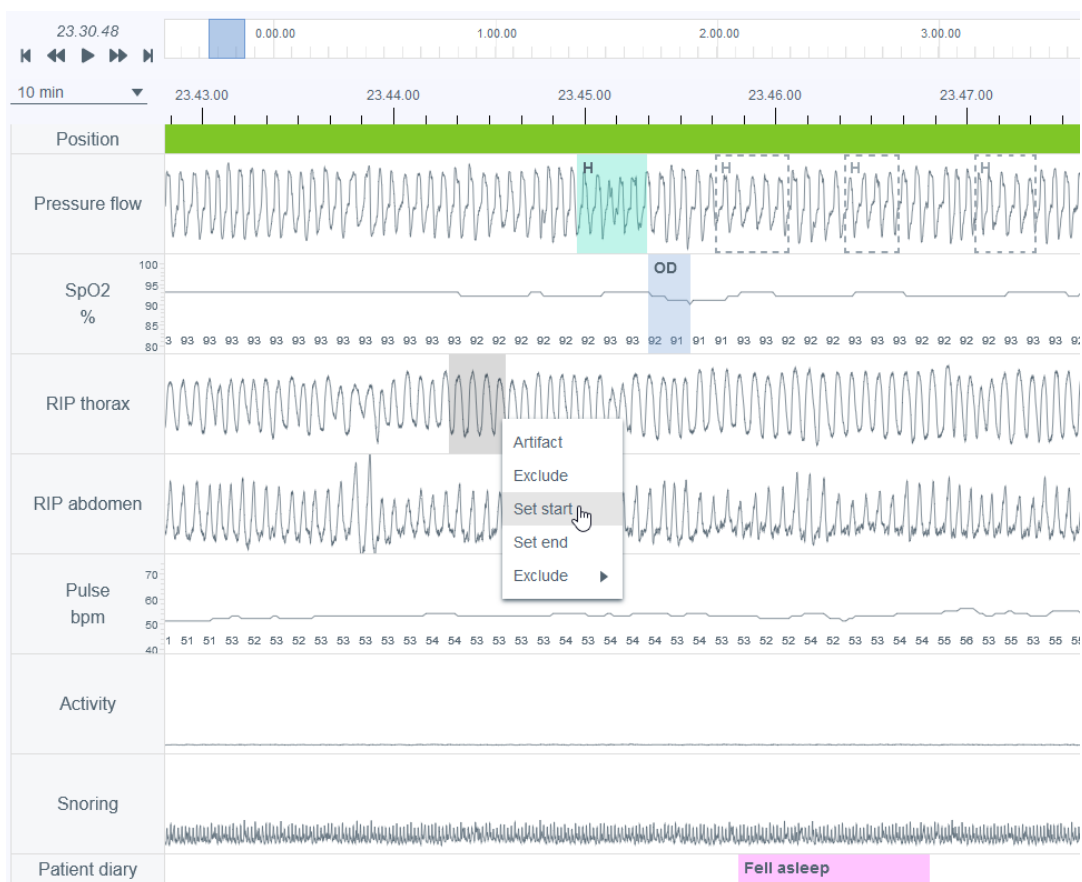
23.30.48

0.00.00
1.00.00
2.00.00
3.00.00

10 min

23.43.00
23.44.00
23.45.00
23.46.00
23.47.00

Position

Pressure flow
H
H
H
H

SpO2
%
100
95
90
85
80
OD
3 93 93 93 93 93 93 93 93 93 93 93 93 93 92 92 92 92 92 92 93 93 92 91 91 91 93 93 92 92 92 93 93 93 92 92 92 93 93 93 9

RIP thorax

RIP abdomen

Artifact
Exclude
Set start
Set end
Exclude

Pulse
bpm
70
60
50
40
1 51 51 53 52 53 52 53 53 53 53 54 54 53 53 53 53 53 54 53 54 53 54 54 53 53 53 52 53 53 54 52 53 53 53 54 54 55 56 53 55 53 55 5

Activity

Snoring

Patient diary
Fell asleep